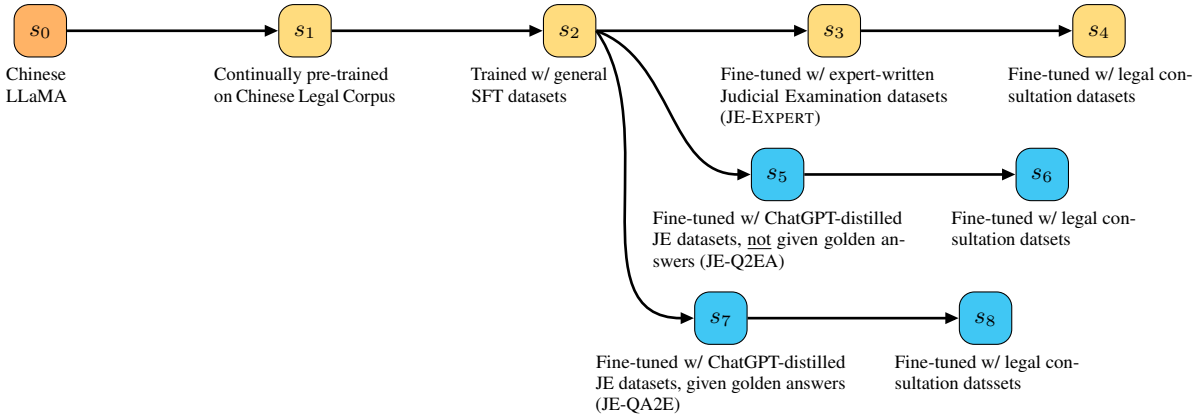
$s_0$

Chinese LLaMA

$s_1$

Continually pre-trained on Chinese Legal Corpus

$s_2$

Trained w/ general SFT datasets

$s_3$

Fine-tuned w/ expert-written Judicial Examination datasets (JE-EXPERT)

$s_4$

Fine-tuned w/ legal consultation datasets

$s_5$

Fine-tuned w/ ChatGPT-distilled JE datasets, not given golden answers (JE-Q2EA)

$s_6$

Fine-tuned w/ legal consultation datsets

$s_7$

Fine-tuned w/ ChatGPT-distilled JE datasets, given golden answers (JE-QA2E)

$s_8$

Fine-tuned w/ legal consultation datsets